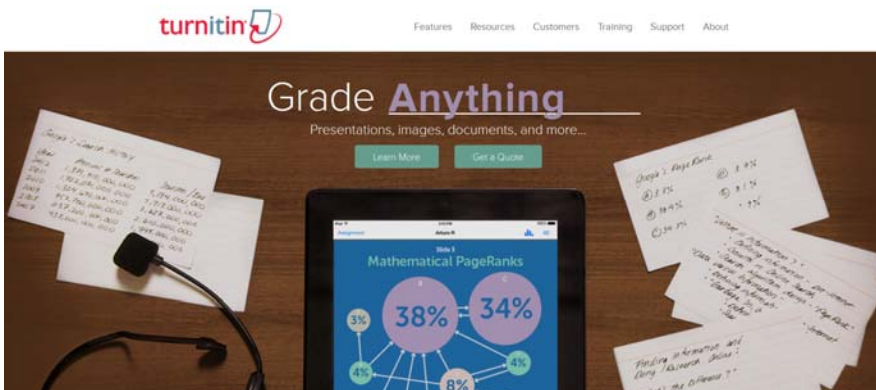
turnitin

Features Resources Customers Training Support About

Grade Anything

Presentations, images, documents, and more...

Learn More Get a Quote

Slide 3

Mathematical PageRanks

38% 34% 3% 4% 4% 8%